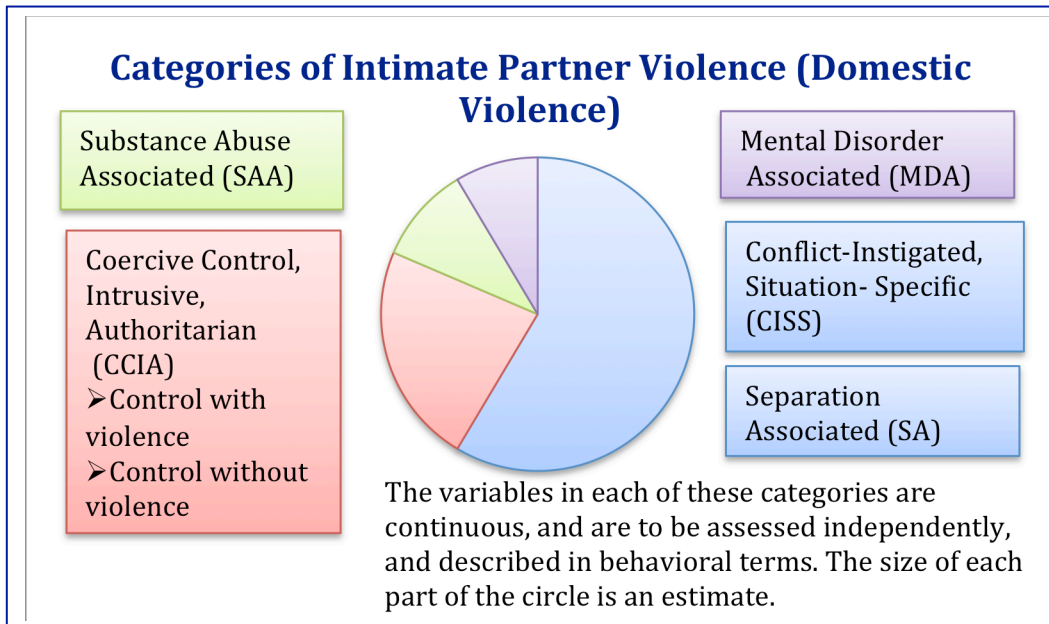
Categories of Intimate Partner Violence (Domestic Violence)

Substance Abuse Associated (SAA)

Coercive Control, Intrusive, Authoritarian (CCIA)
➢Control with violence
➢Control without violence

Mental Disorder Associated (MDA)

Conflict-Instigated, Situation- Specific (CISS)

Separation Associated (SA)

The variables in each of these categories are continuous, and are to be assessed independently, and described in behavioral terms. The size of each part of the circle is an estimate.